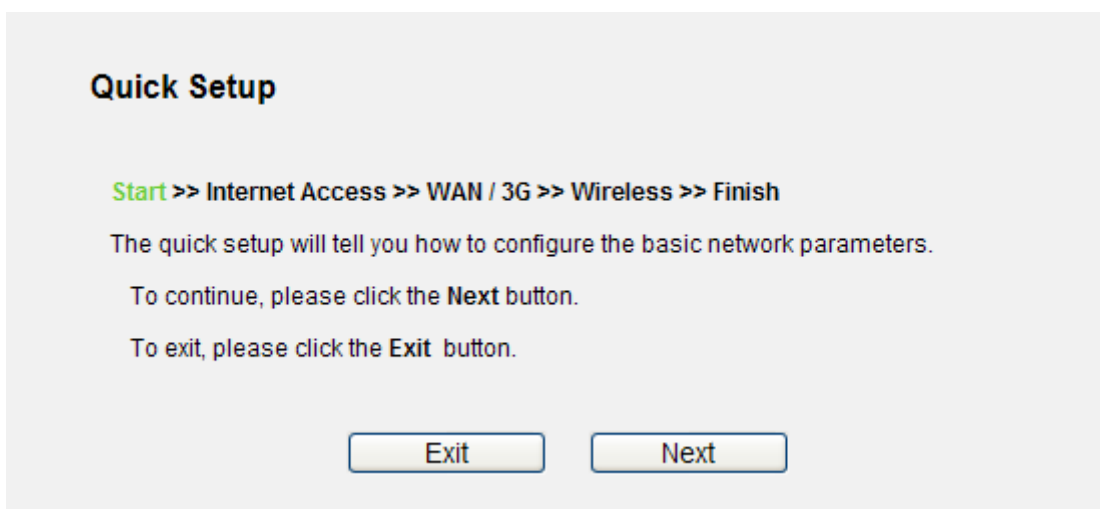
Quick Setup

Start >> Internet Access >> WAN / 3G >> Wireless >> Finish

The quick setup will tell you how to configure the basic network parameters.

To continue, please click the Next button.

To exit, please click the Exit button.

Exit

Next